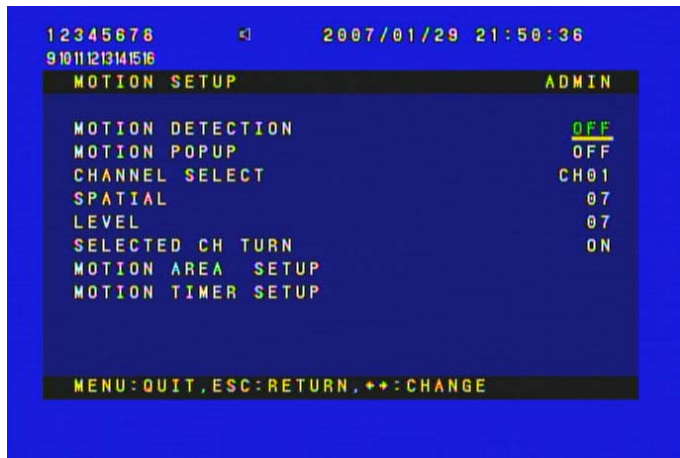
12345678 2007/01/29 21:50:36
910111213141516

MOTION SETUP ADMIN

MOTION DETECTION OFF
MOTION POPUP OFF
CHANNEL SELECT CH01
SPATIAL 07
LEVEL 07
SELECTED CH TURN ON
MOTION AREA SETUP
MOTION TIMER SETUP

MENU:QUIT,ESC:RETURN,◂▸:CHANGE